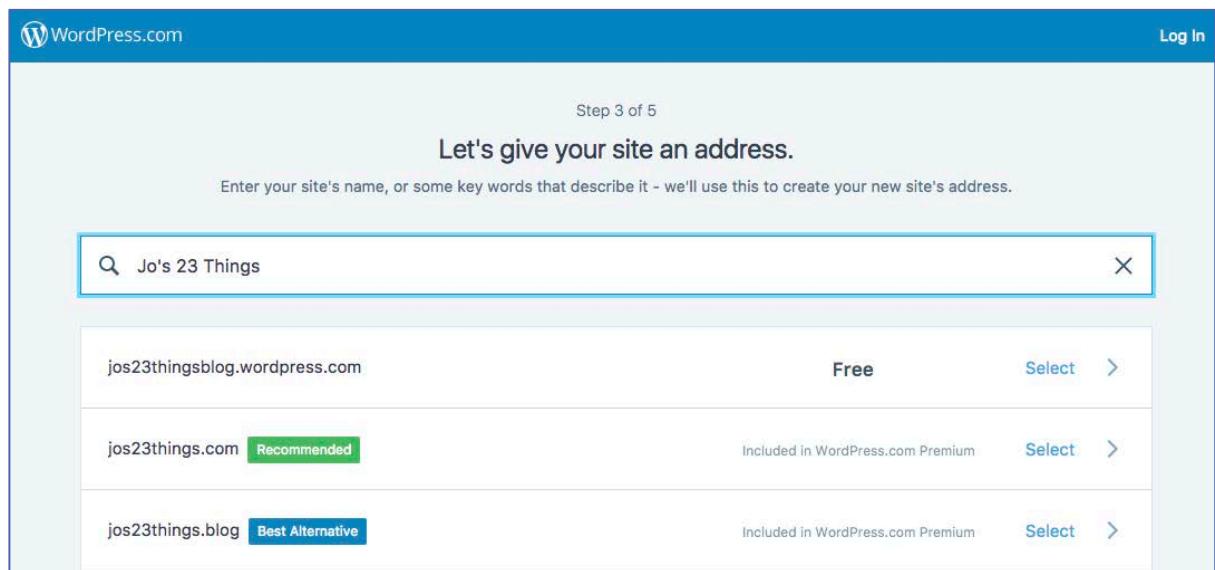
WordPress.com

Log In

Step 3 of 5

Let's give your site an address.

Enter your site's name, or some key words that describe it - we'll use this to create your new site's address.

Jo's 23 Things

| | | |
|---|---|---|
| jos23thingsblog.wordpress.com | Free | Select |
| jos23things.com Recommended | Included in WordPress.com Premium | Select |
| jos23things.blog Best Alternative | Included in WordPress.com Premium | Select |